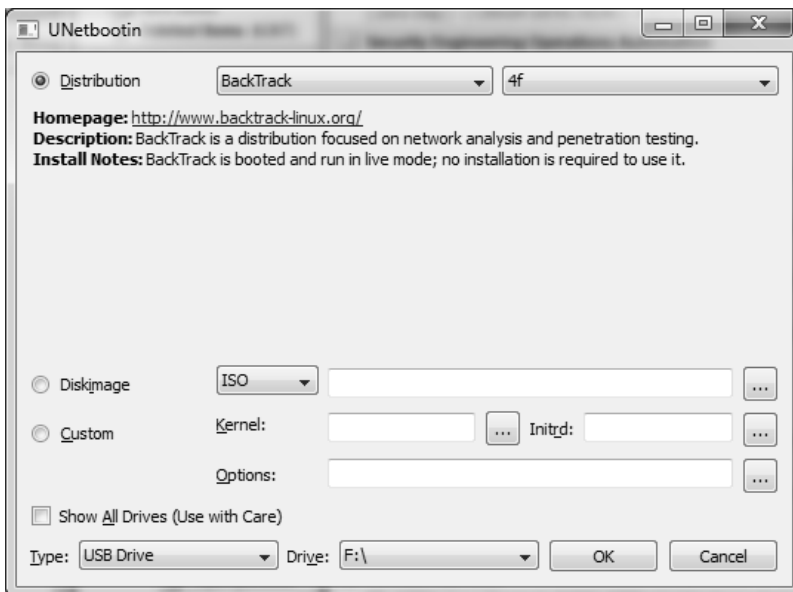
UNetbootin

Distribution BackTrack 4f

**Homepage:** http://www.backtrack-linux.org/
**Description:** BackTrack is a distribution focused on network analysis and penetration testing.
**Install Notes:** BackTrack is booted and run in live mode; no installation is required to use it.

Diskimage ISO ...

Custom Kernel: ... Initrd: ...

Options: ...

Show All Drives (Use with Care)

Type: USB Drive Drive: F:\ OK Cancel